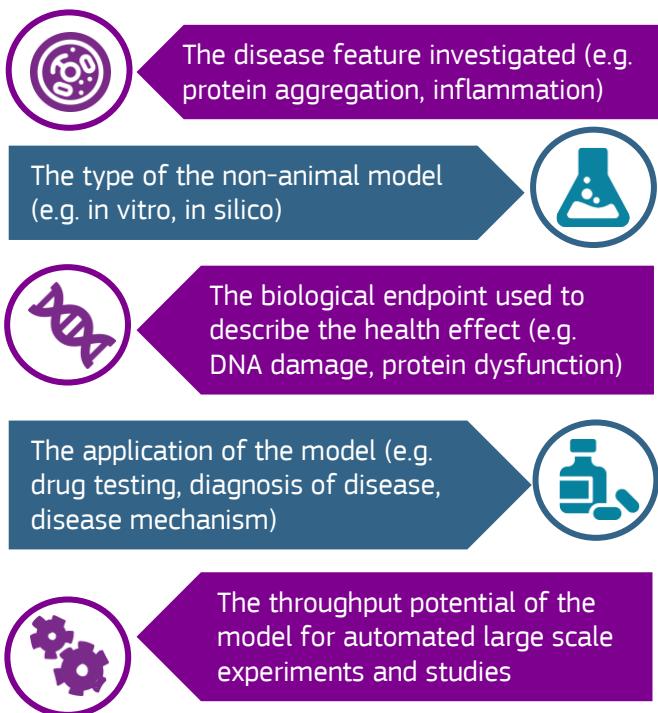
The disease feature investigated (e.g. protein aggregation, inflammation)

The type of the non-animal model (e.g. in vitro, in silico)

The biological endpoint used to describe the health effect (e.g. DNA damage, protein dysfunction)

The application of the model (e.g. drug testing, diagnosis of disease, disease mechanism)

The throughput potential of the model for automated large scale experiments and studies